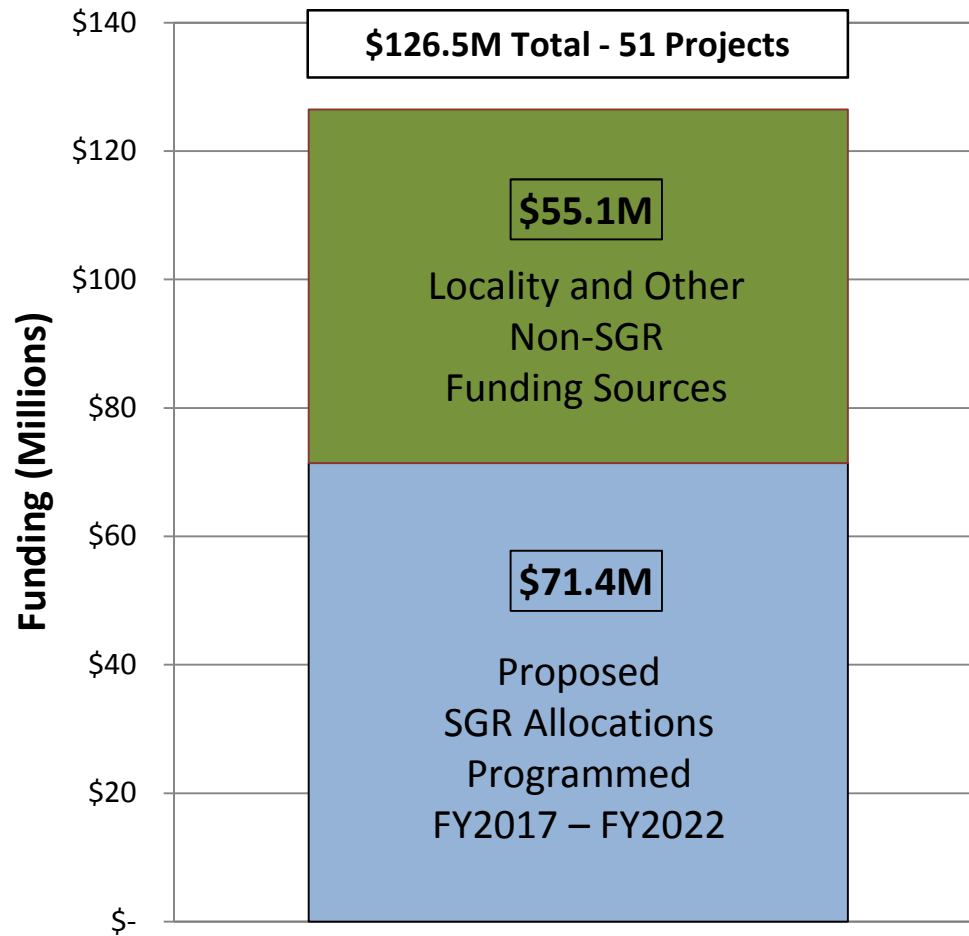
\$126.5M Total - 51 Projects

\$55.1M

Locality and Other Non-SGR Funding Sources

\$71.4M

Proposed SGR Allocations Programmed FY2017 – FY2022

Funding (Millions)

\$140
\$120
\$100
\$80
\$60
\$40
\$20
\$-